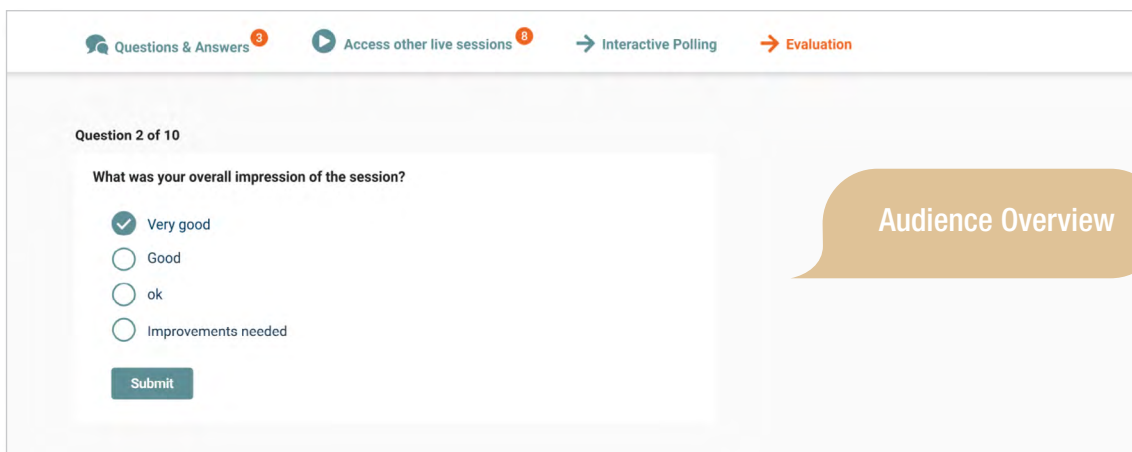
Questions & Answers 3
Access other live sessions 8
Interactive Polling
Evaluation

Question 2 of 10

What was your overall impression of the session?

Very good
Good
ok
Improvements needed

Submit

Audience Overview